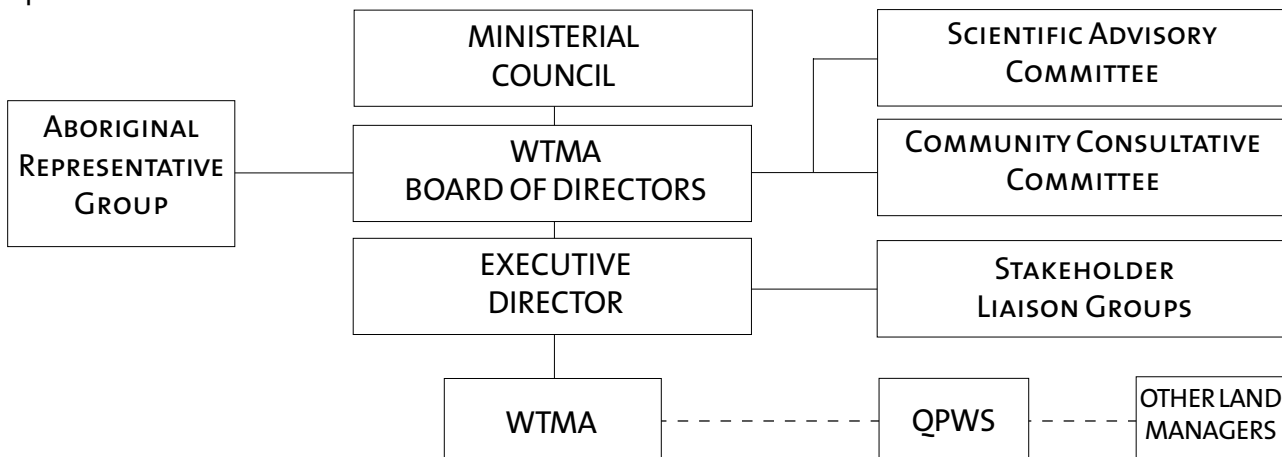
MINISTERIAL COUNCIL

Scientific Advisory Committee

Aboriginal Representative Group

WTMA BOARD OF DIRECTORS

Community Consultative Committee

EXECUTIVE DIRECTOR

Stakeholder Liaison Groups

WTMA

QPWS

OTHER LAND MANAGERS